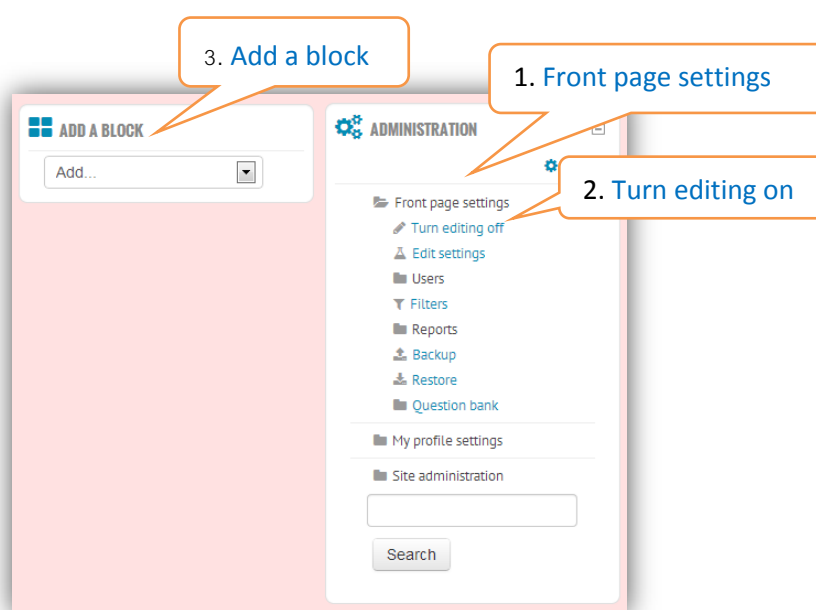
3. Add a block

1. Front page settings

2. Turn editing on

ADD A BLOCK

Add...

ADMINISTRATION

Front page settings

Turn editing off

Edit settings

Users

Filters

Reports

Backup

Restore

Question bank

My profile settings

Site administration

Search